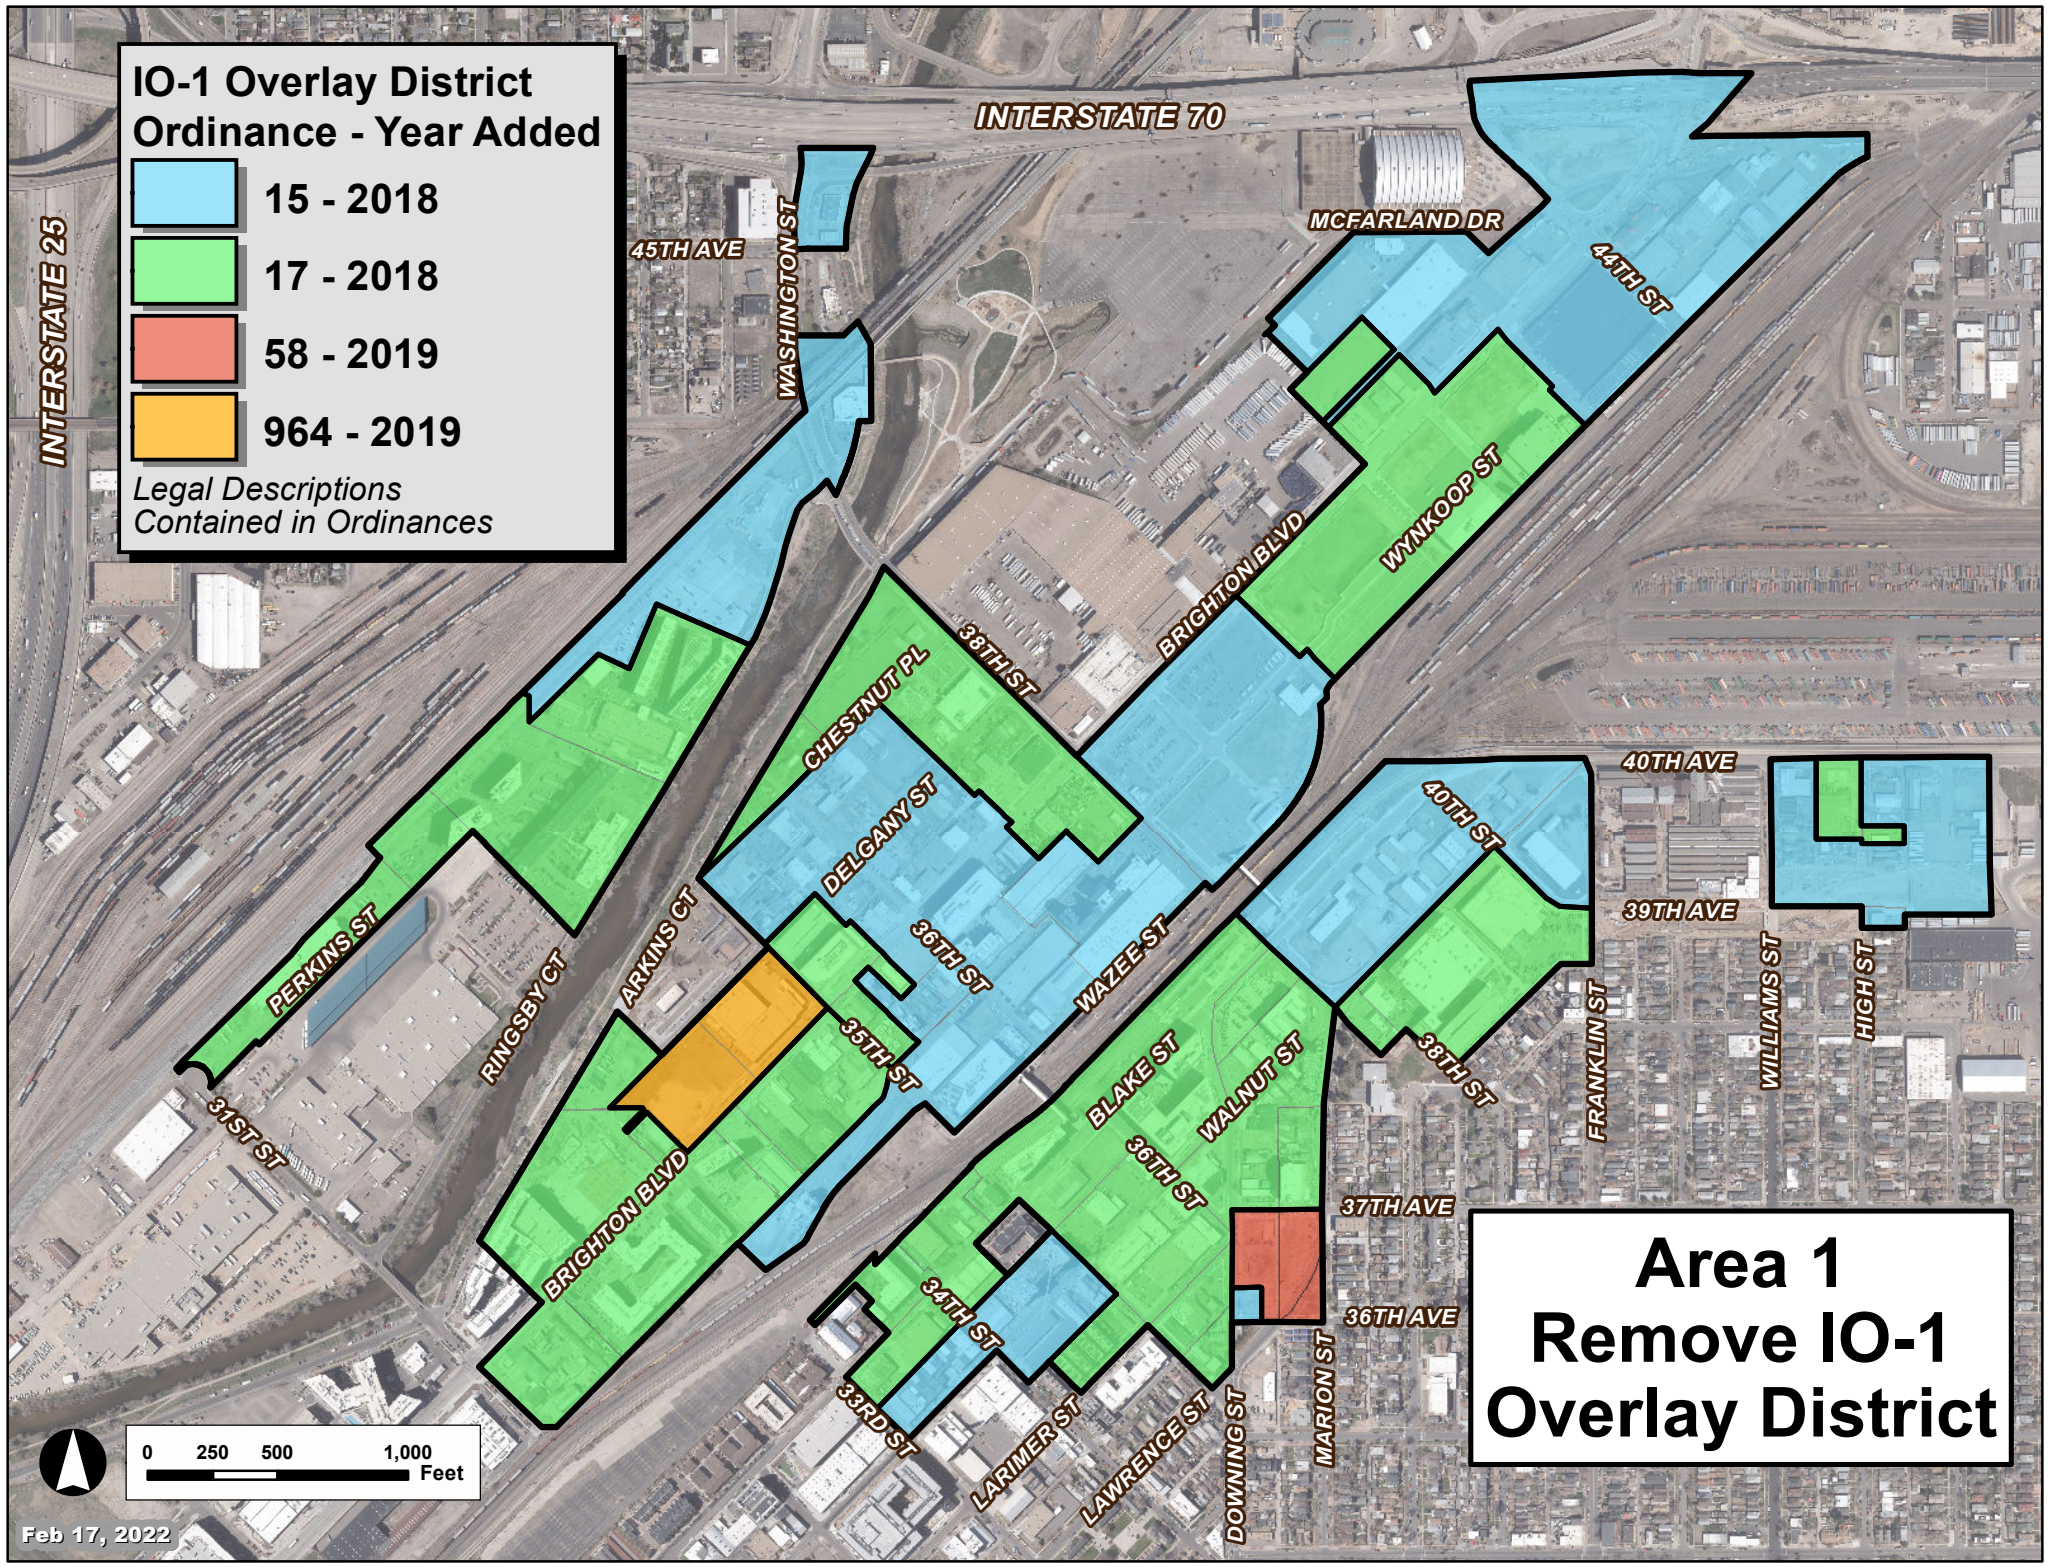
IO-1 Overlay District Ordinance - Year Added

15 - 2018

17 - 2018

58 - 2019

964 - 2019

Legal Descriptions Contained in Ordinances

INTERSTATE 70

INTERSTATE 25

45TH AVE

WASHINGTON ST

MCFARLAND DR

44TH ST

WYNKOOP ST

BRIGHTON BLVD

38TH ST

CHESTNUT PL

DELGANY ST

36TH ST

WAZEE ST

40TH AVE

40TH ST

39TH AVE

PERKINS ST

RINGSBY CT

ARKINS CT

35TH ST

31ST ST

BRIGHTON BLVD

BLAKE ST

WALNUT ST

36TH ST

38TH ST

FRANKLIN ST

WILLIAMS ST

HIGH ST

37TH AVE

36TH AVE

34TH ST

33RD ST

LARIMER ST

LAWRENCE ST

DOWNING ST

MARION ST

Area 1 Remove IO-1 Overlay District

0 250 500 1,000 Feet

Feb 17, 2022